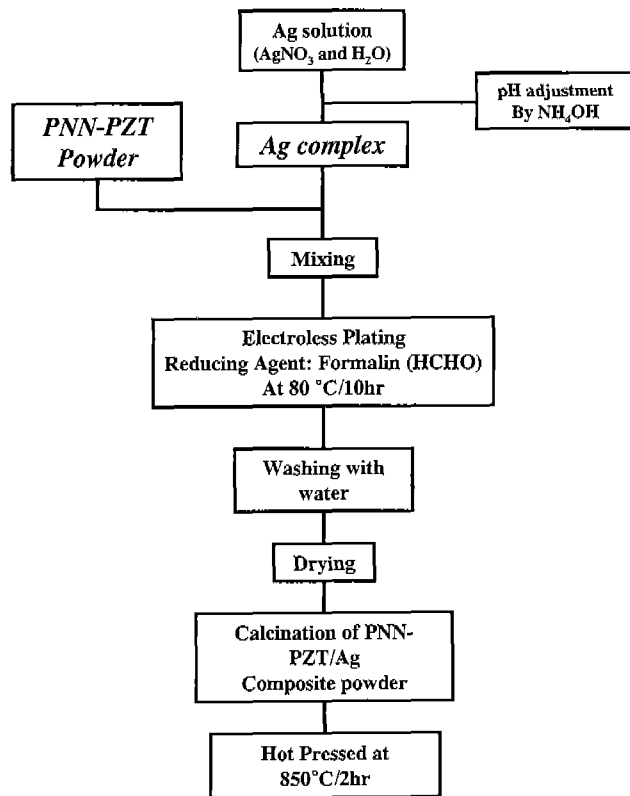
Ag solution
($AgNO_3$ and $H_2O$)

pH adjustment
By $NH_4OH$

PNN-PZT
Powder

Ag complex

Mixing

Electroless Plating
Reducing Agent: Formalin (HCHO)
At 80 °C/10hr

Washing with
water

Drying

Calcination of PNN-PZT/Ag
Composite powder

Hot Pressed at
850°C/2hr